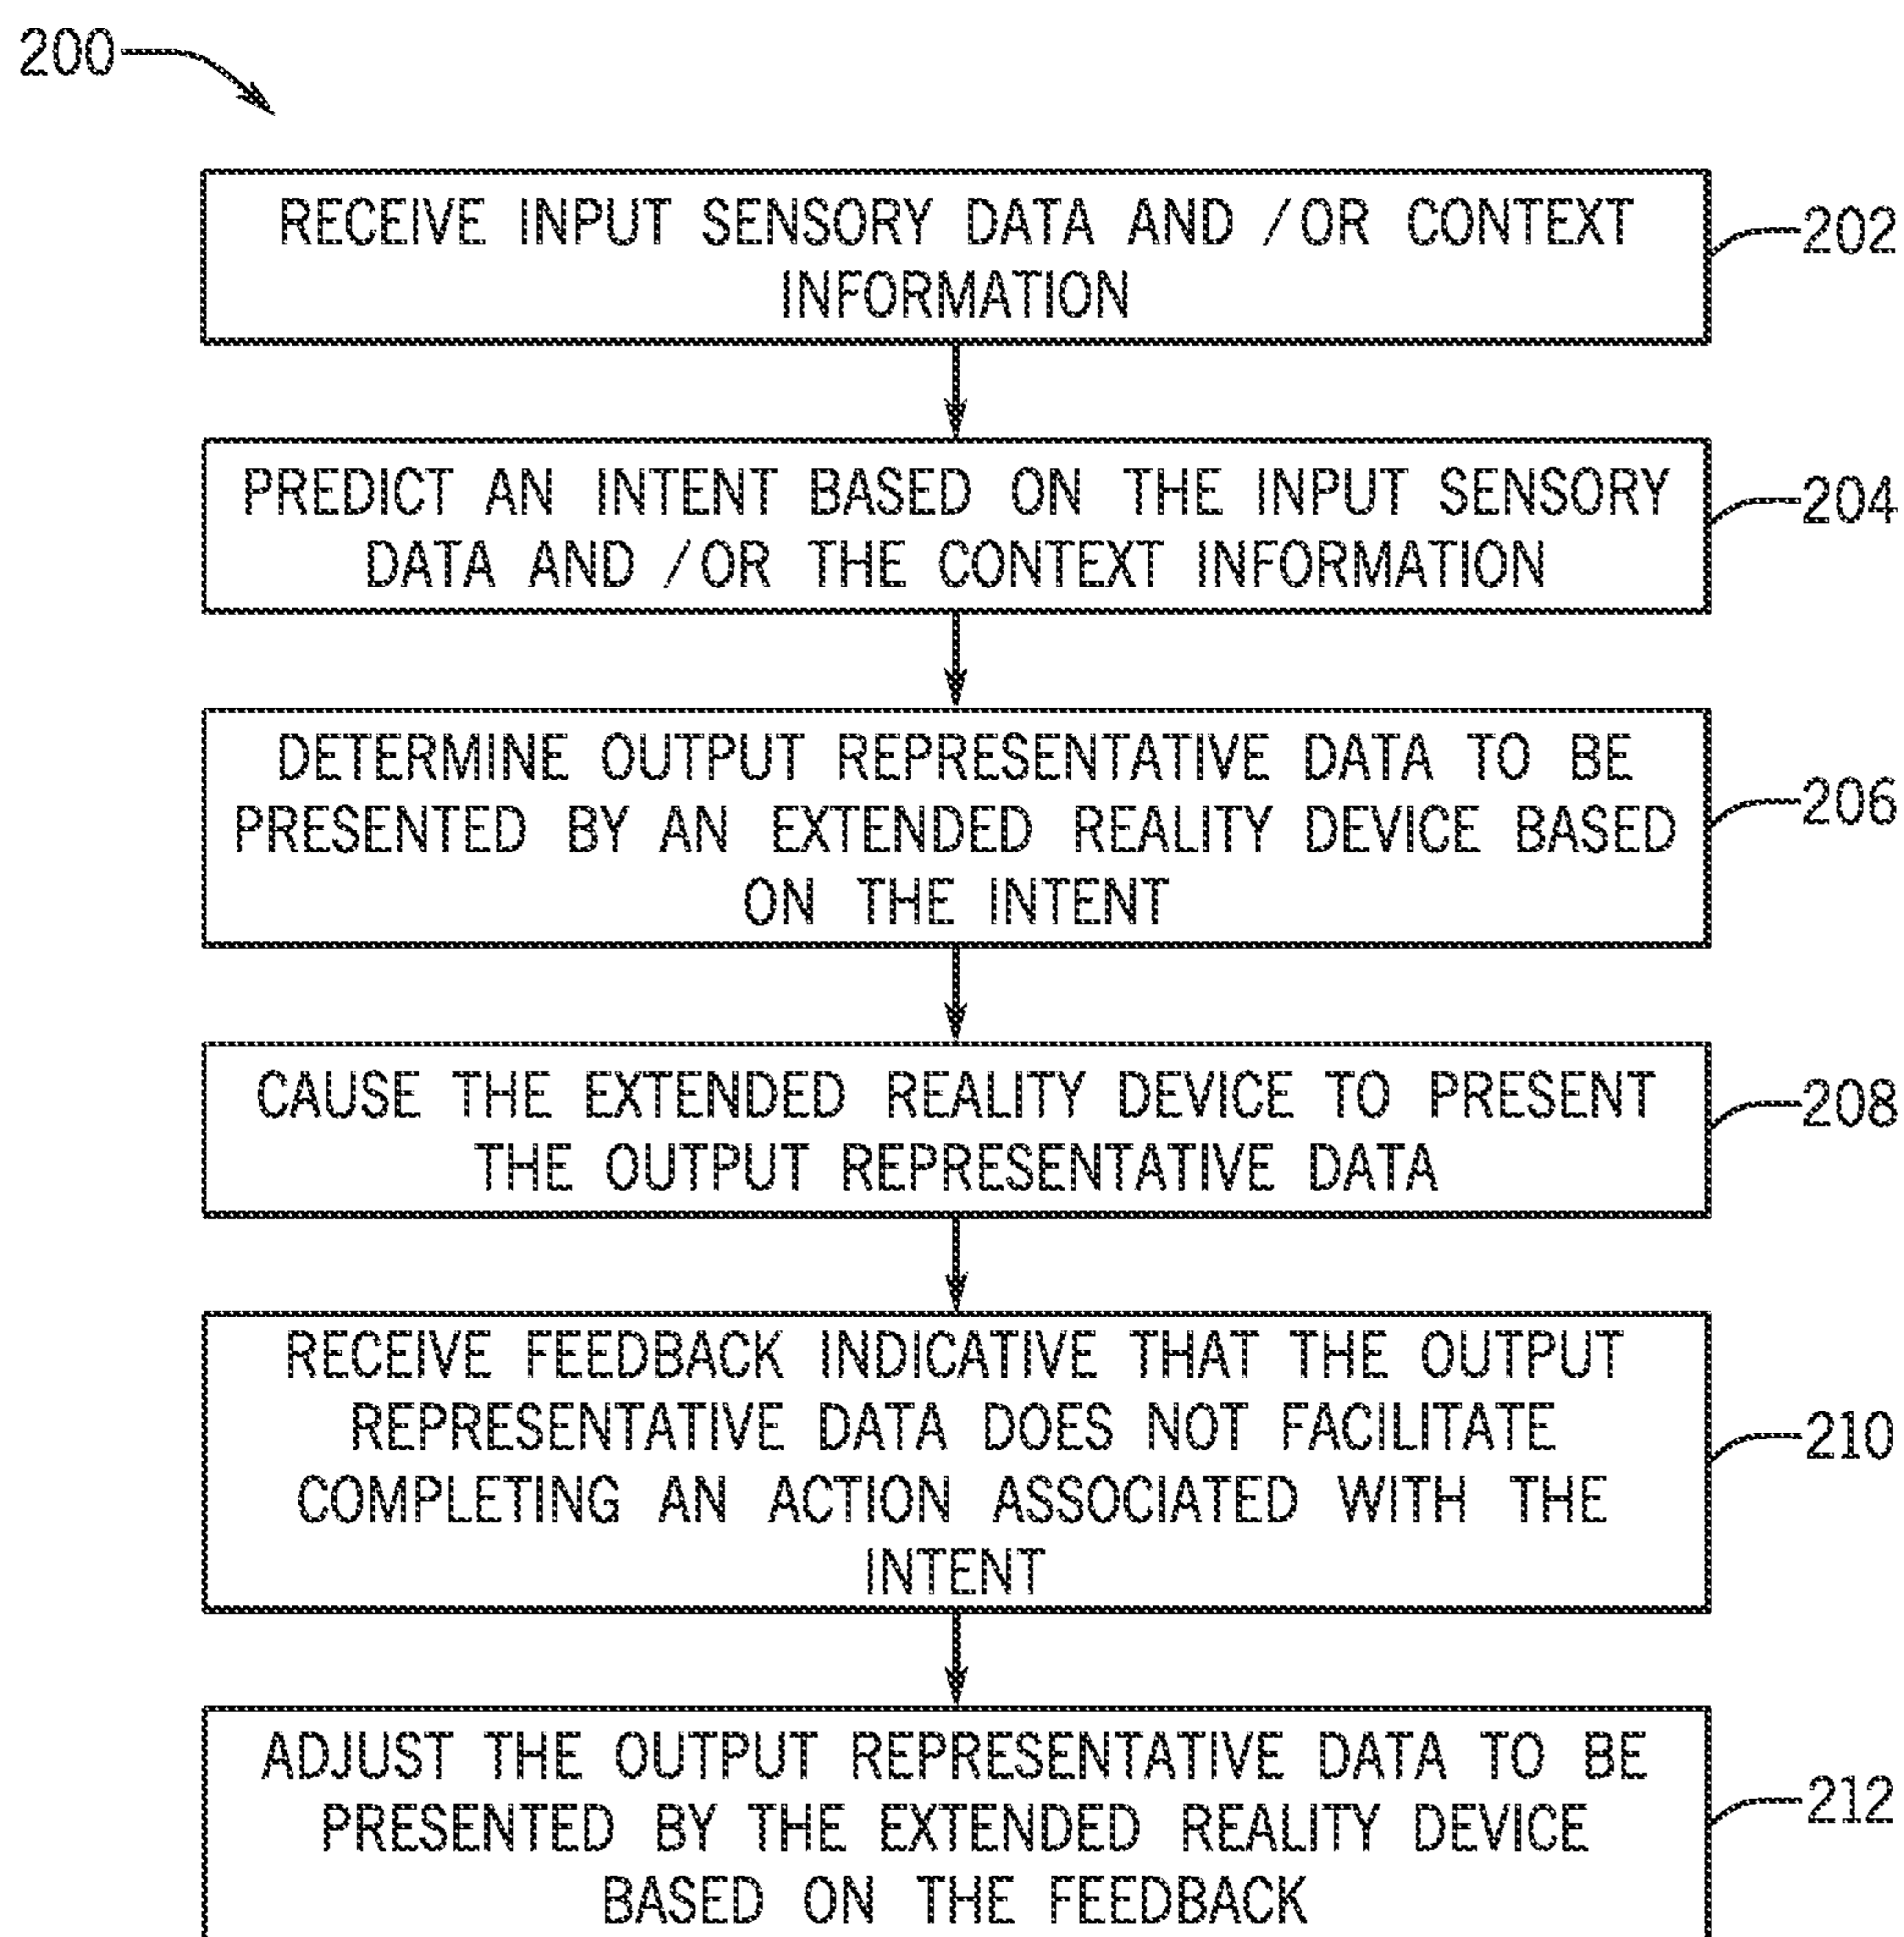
200

RECEIVE INPUT SENSORY DATA AND /OR CONTEXT INFORMATION

202

PREDICT AN INTENT BASED ON THE INPUT SENSORY DATA AND /OR THE CONTEXT INFORMATION

204

DETERMINE OUTPUT REPRESENTATIVE DATA TO BE PRESENTED BY AN EXTENDED REALITY DEVICE BASED ON THE INTENT

206

CAUSE THE EXTENDED REALITY DEVICE TO PRESENT THE OUTPUT REPRESENTATIVE DATA

208

RECEIVE FEEDBACK INDICATIVE THAT THE OUTPUT REPRESENTATIVE DATA DOES NOT FACILITATE COMPLETING AN ACTION ASSOCIATED WITH THE INTENT

210

ADJUST THE OUTPUT REPRESENTATIVE DATA TO BE PRESENTED BY THE EXTENDED REALITY DEVICE BASED ON THE FEEDBACK

212